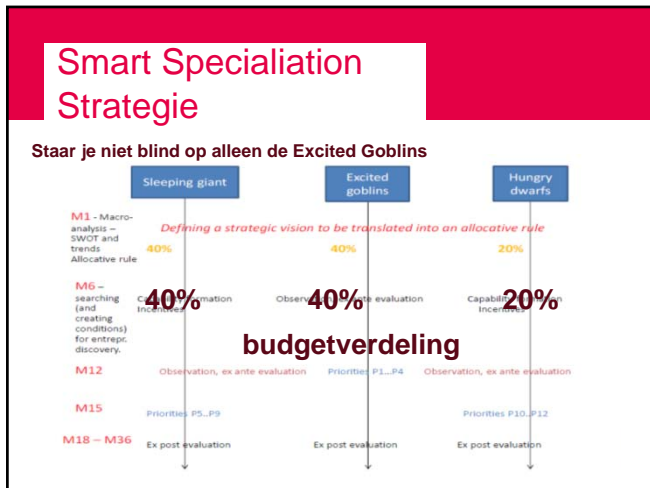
Smart Specialiation Strategie

Staar je niet blind op alleen de Excited Goblins

Sleeping giant

Excited goblins

Hungry dwarfs

M1 - Macro-analysis – SWOT and trends Allocative rule

Defining a strategic vision to be translated into an allocative rule

40%

40%

20%

M6 – searching (and creating conditions) for entrepr. discovery.

Ca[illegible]mation Incentives

40%

Observ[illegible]te evaluation

40%

Capabili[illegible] Incentives

20%

budgetverdeling

M12

Observation, ex ante evaluation

Priorities P1...P4

Observation, ex ante evaluation

M15

Priorities P5...P9

Priorities P10...P12

M18 – M36

Ex post evaluation

Ex post evaluation

Ex post evaluation